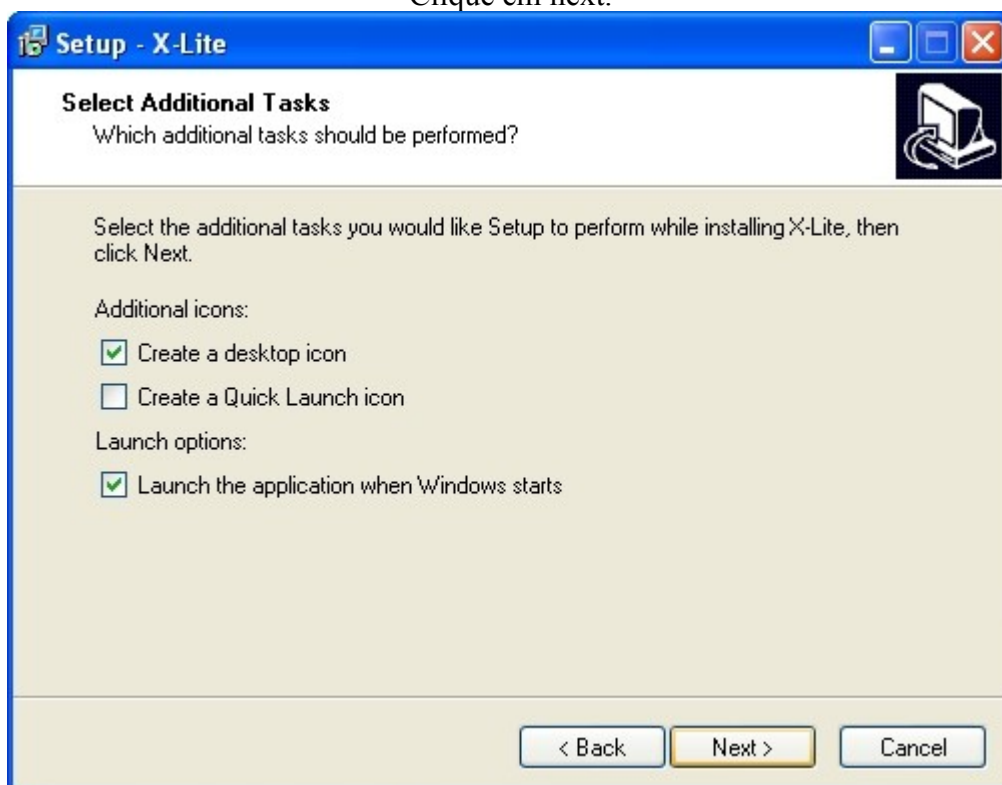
Clique em next.

Setup - X-Lite

Select Additional Tasks
Which additional tasks should be performed?

Select the additional tasks you would like Setup to perform while installing X-Lite, then click Next.

Additional icons:

Create a desktop icon

Create a Quick Launch icon

Launch options:

Launch the application when Windows starts

< Back Next > Cancel